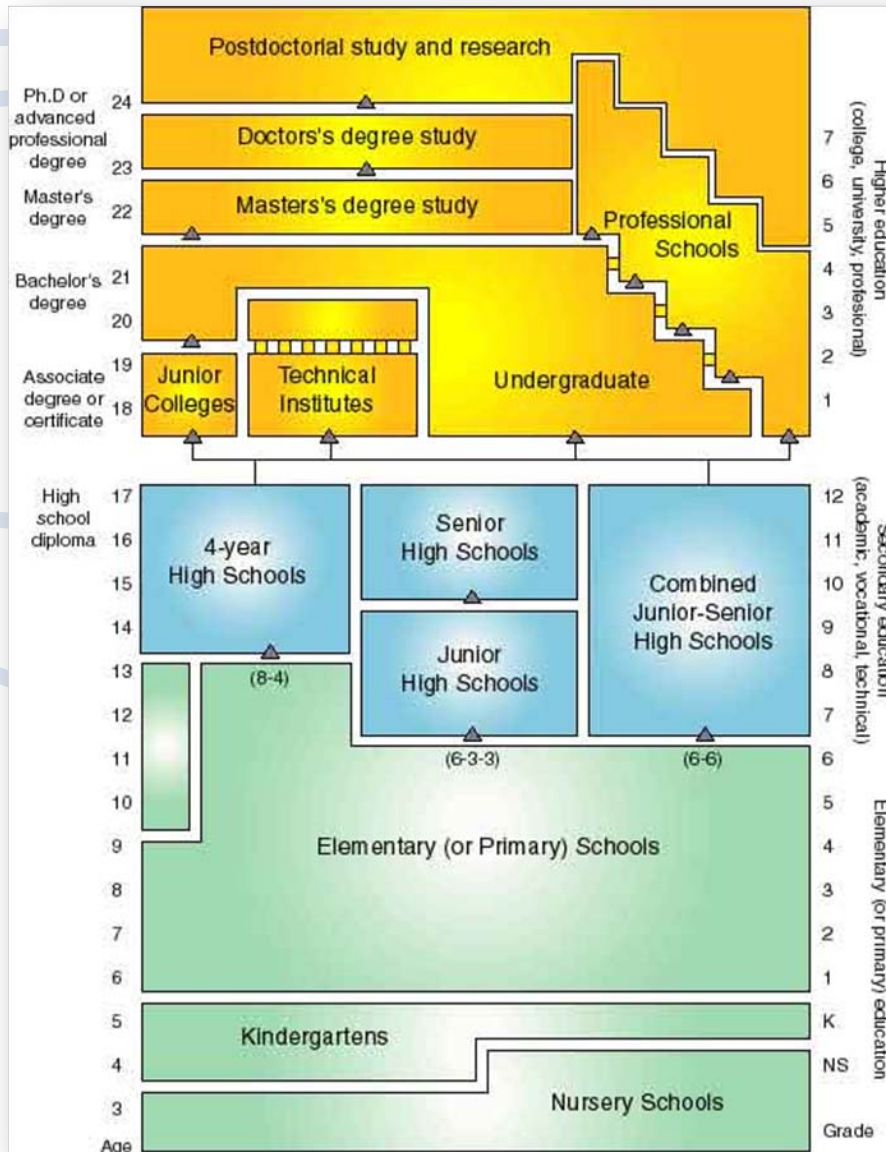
Postdoctorial study and research

Ph.D or advanced professional degree 24

Doctors's degree study

23

Master's degree 22

Masters's degree study

Professional Schools

Bachelor's degree 21

20

Associate degree or certificate 19 18

Junior Colleges

Technical Institutes

Undergraduate

7
6
5
4
3
2
1

Higher education (college, university, profesional)

High school diploma 17 16

15

14

13

12

11

10

9

8

7

6

5

4

3

Age

4-year High Schools

(8-4)

Senior High Schools

Junior High Schools

(6-3-3)

Combined Junior-Senior High Schools

(6-6)

12
11
10
9
8
7

Secondary education (academic, vocational, technical)

Elementary (or Primary) Schools

6
5
4
3
2
1

Kindergartens

K

NS

Nursery Schools

Grade

Elementary (or primary) education